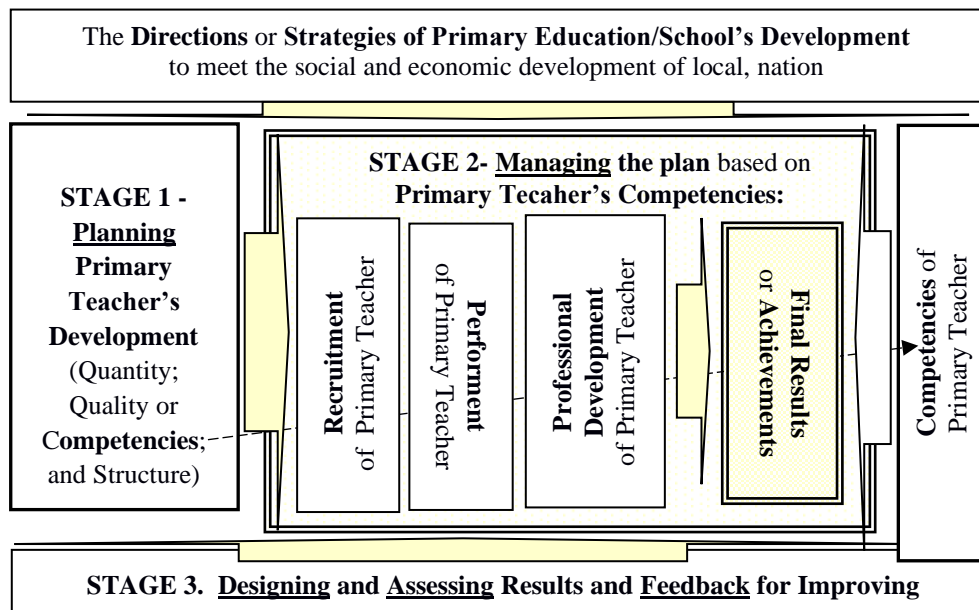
The **Directions** or **Strategies of Primary Education/School's Development** to meet the social and economic development of local, nation

**STAGE 1 - Planning Primary Teacher's Development** (Quantity; Quality or **Competencies**; and Structure)

**STAGE 2- Managing the plan** based on **Primary Tecaher's Competencies:**

**Recruitment** of Primary Teacher

**Performent** of Primary Teacher

**Professional Development** of Primary Teacher

**Final Results** or **Achievements**

**Competencies** of Primary Teacher

**STAGE 3. Designing and Assessing Results and Feedback for Improving**